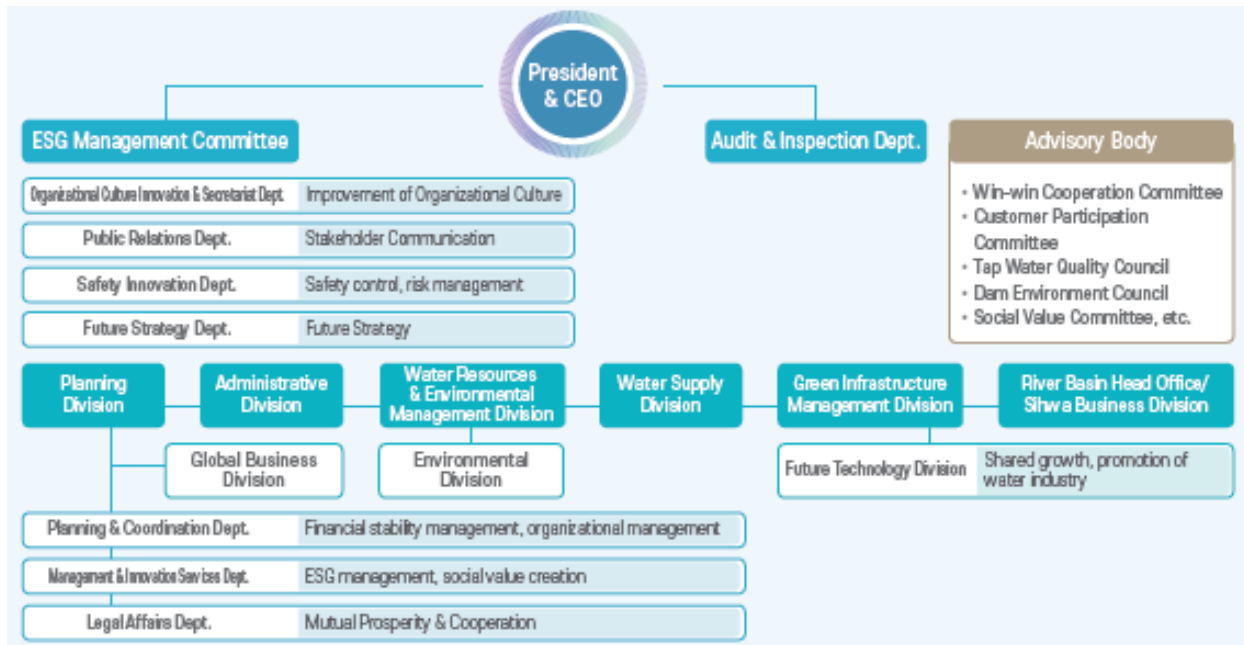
President & CEO

ESG Management Committee

Audit & Inspection Dept.

Advisory Body

· Win-win Cooperation Committee
· Customer Participation Committee
· Tap Water Quality Council
· Dam Environment Council
· Social Value Committee, etc.

| Organizational Culture Innovation & Secretariat Dept. | Improvement of Organizational Culture |
|---|---|
| Public Relations Dept. | Stakeholder Communication |
| Safety Innovation Dept. | Safety control, risk management |
| Future Strategy Dept. | Future Strategy |

Planning Division

Administrative Division

Water Resources & Environmental Management Division

Water Supply Division

Green Infrastructure Management Division

River Basin Head Office/ Sihwa Business Division

Global Business Division

Environmental Division

| Future Technology Division | Shared growth, promotion of water industry |
|---|---|

| Planning & Coordination Dept. | Financial stability management, organizational management |
|---|---|
| Management & Innovation Services Dept. | ESG management, social value creation |
| Legal Affairs Dept. | Mutual Prosperity & Cooperation |